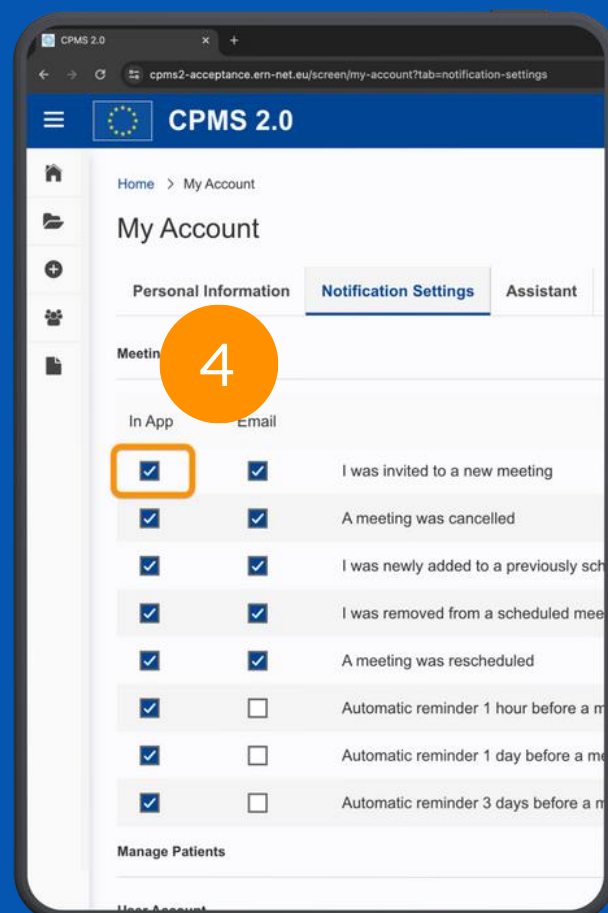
CPMS 2.0 × +

cpms2-acceptance.ern-net.eu/screen/my-account?tab=notification-settings

CPMS 2.0

Home > My Account

My Account

Personal Information | Notification Settings | Assistant

Meetin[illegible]

4

In App Email

I was invited to a new meeting

A meeting was cancelled

I was newly added to a previously sch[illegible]

I was removed from a scheduled mee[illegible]

A meeting was rescheduled

Automatic reminder 1 hour before a m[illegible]

Automatic reminder 1 day before a me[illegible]

Automatic reminder 3 days before a m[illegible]

Manage Patients

User Account